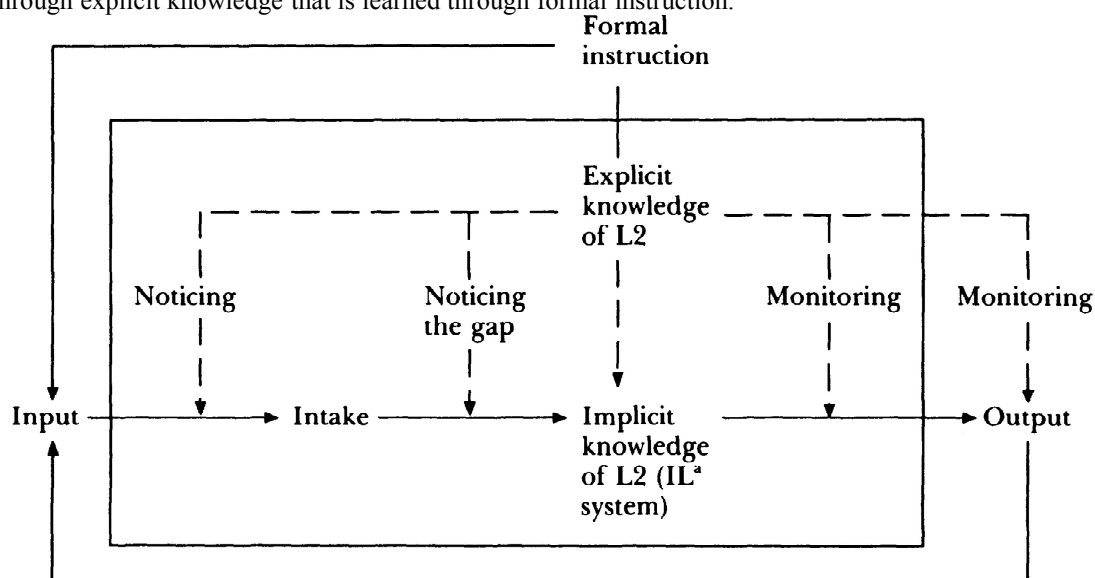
through explicit knowledge that is learned through formal instruction.

Formal instruction

Explicit knowledge of L2

Noticing

Noticing the gap

Monitoring

Monitoring

Input

Intake

Implicit knowledge of L2 (IL$^a$ system)

Output